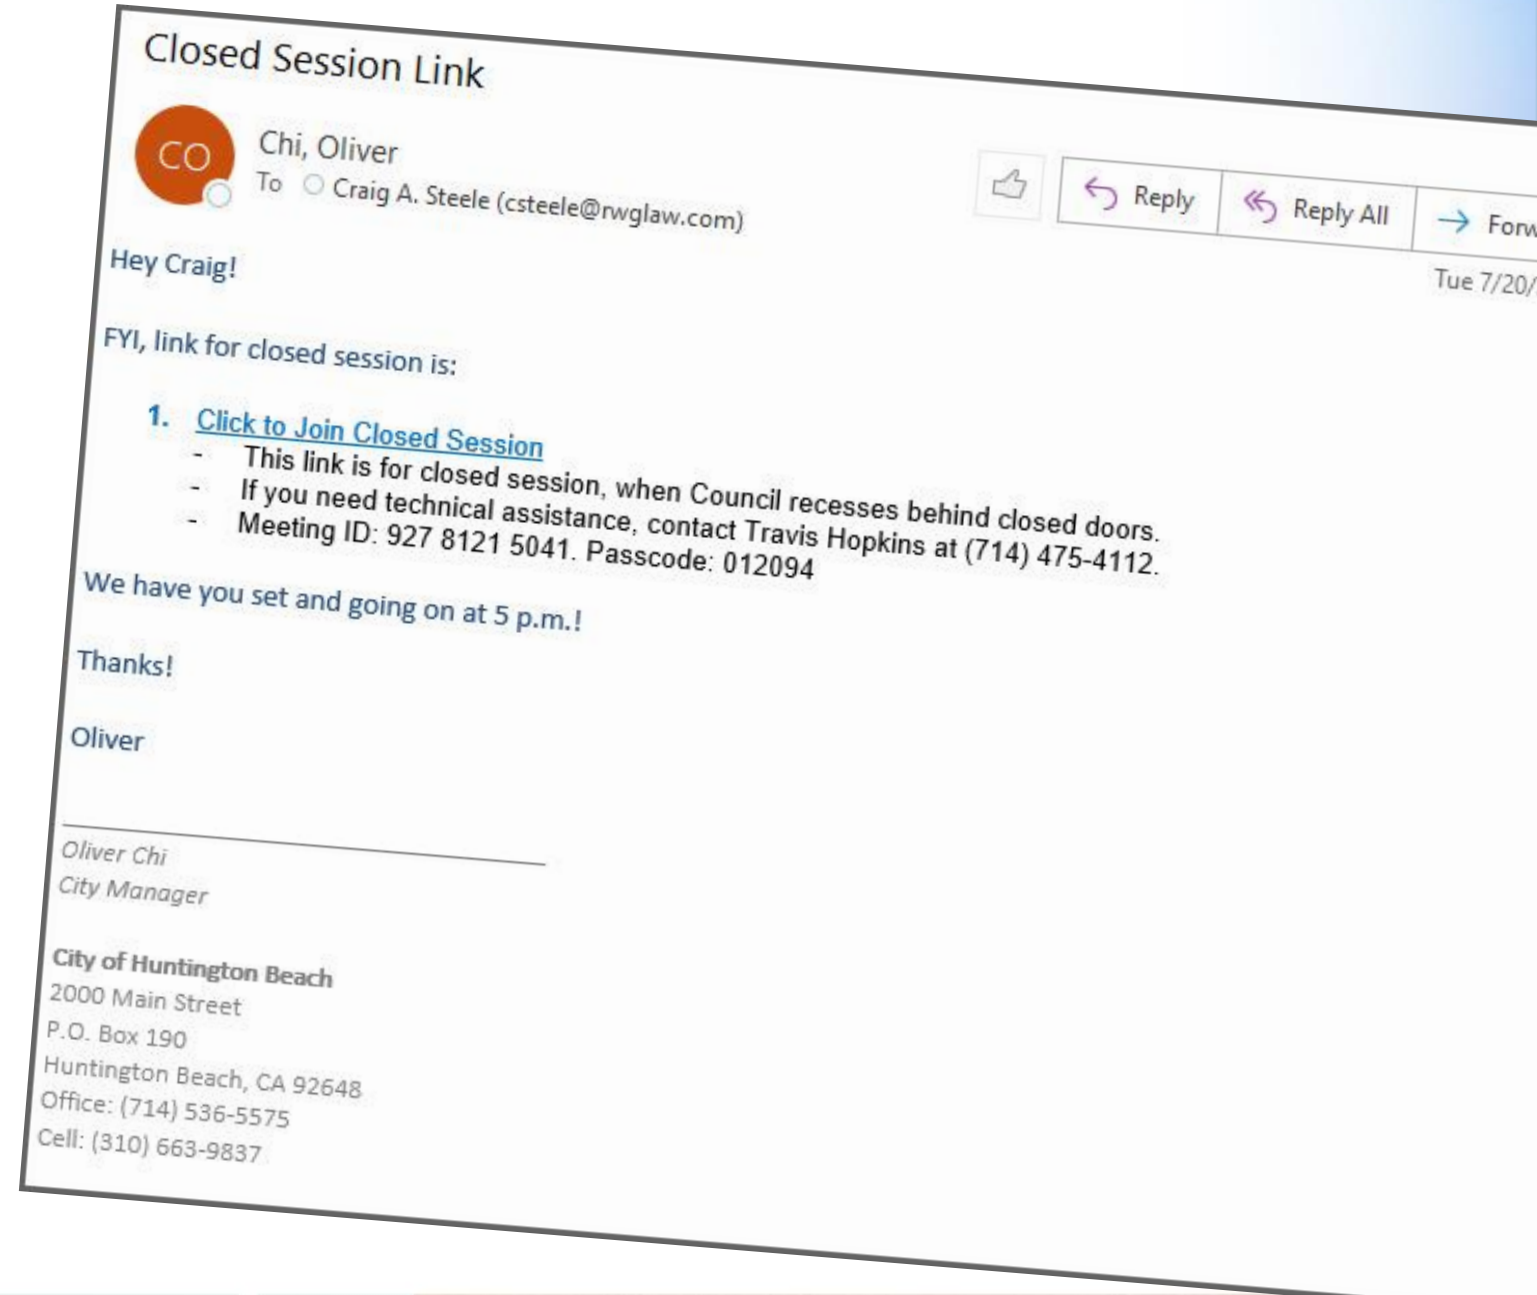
Closed Session Link

CO

Chi, Oliver

To Craig A. Steele (csteele@rwglaw.com)

Reply

Reply All

Forw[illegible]

Tue 7/20/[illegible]

Hey Craig!

FYI, link for closed session is:

1. Click to Join Closed Session
- This link is for closed session, when Council recesses behind closed doors.
- If you need technical assistance, contact Travis Hopkins at (714) 475-4112.
- Meeting ID: 927 8121 5041. Passcode: 012094

We have you set and going on at 5 p.m.!

Thanks!

Oliver

Oliver Chi
City Manager

City of Huntington Beach
2000 Main Street
P.O. Box 190
Huntington Beach, CA 92648
Office: (714) 536-5575
Cell: (310) 663-9837